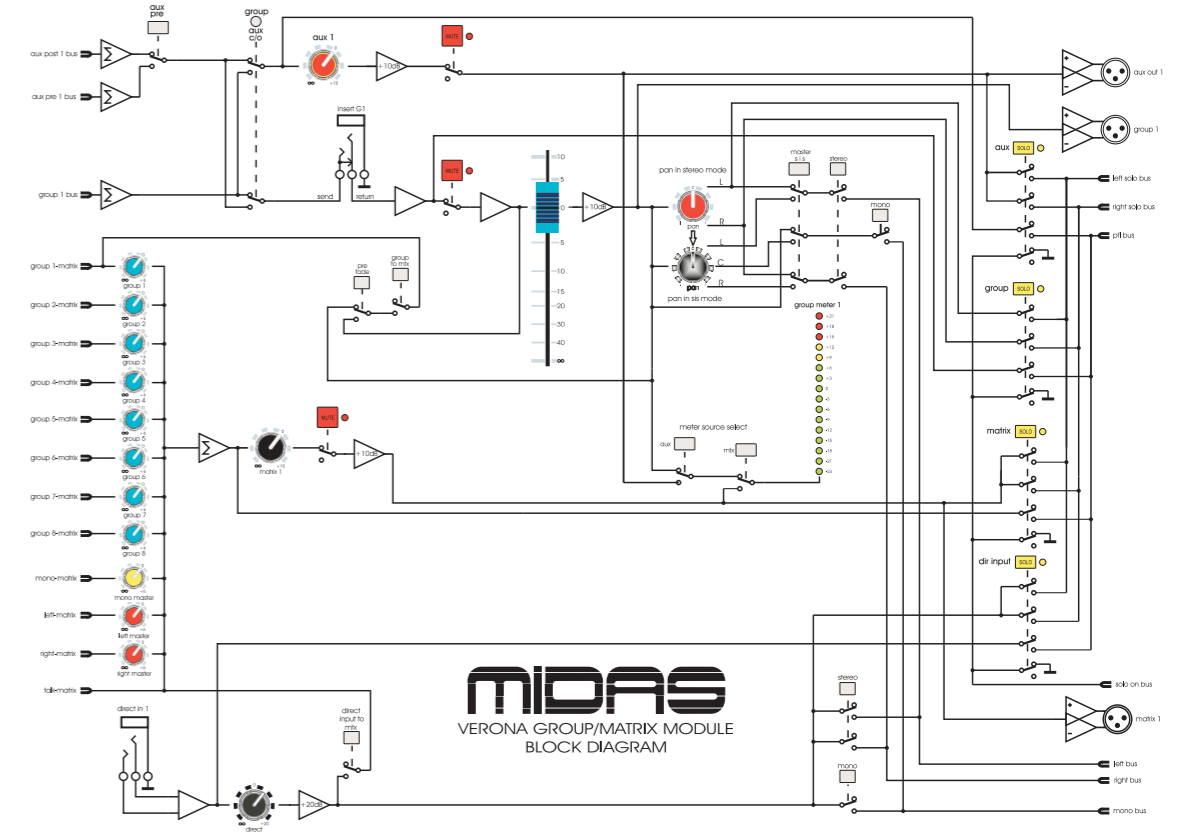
aux pre

group aux c/o

aux 1

+10dB

MUTE

aux post 1 bus

aux pre 1 bus

$\Sigma$

$\Sigma$

aux out 1

group 1

insert G1

send

return

group 1 bus

$\Sigma$

MUTE

10
5
0
5
10
15
20
30
40
$\infty$

+10dB

pan in stereo mode

L

R

L

C

R

pan

pan in s/s mode

master s/s

stereo

mono

aux SOLO

left solo bus

right solo bus

pfl bus

group SOLO

group 1-matrix

group 2-matrix

group 3-matrix

group 4-matrix

group 5-matrix

group 6-matrix

group 7-matrix

group 8-matrix

mono-matrix

left-matrix

right-matrix

talk-matrix

group 1
group 2
group 3
group 4
group 5
group 6
group 7
group 8
mono master
left master
right master

pre fade

group to mix

group meter 1

+20
+16
+14
+12
+9
+6
+3
0
-3
-6
-9
-12
-15
-18
-21
-24

MUTE

$\Sigma$

matrix 1

+10dB

meter source select

aux

mix

matrix SOLO

dir input SOLO

solo on bus

MIDAS

VERONA GROUP/MATRIX MODULE
BLOCK DIAGRAM

stereo

matrix 1

mono

left bus

right bus

mono bus

direct in 1

direct input to mix

direct

+20dB